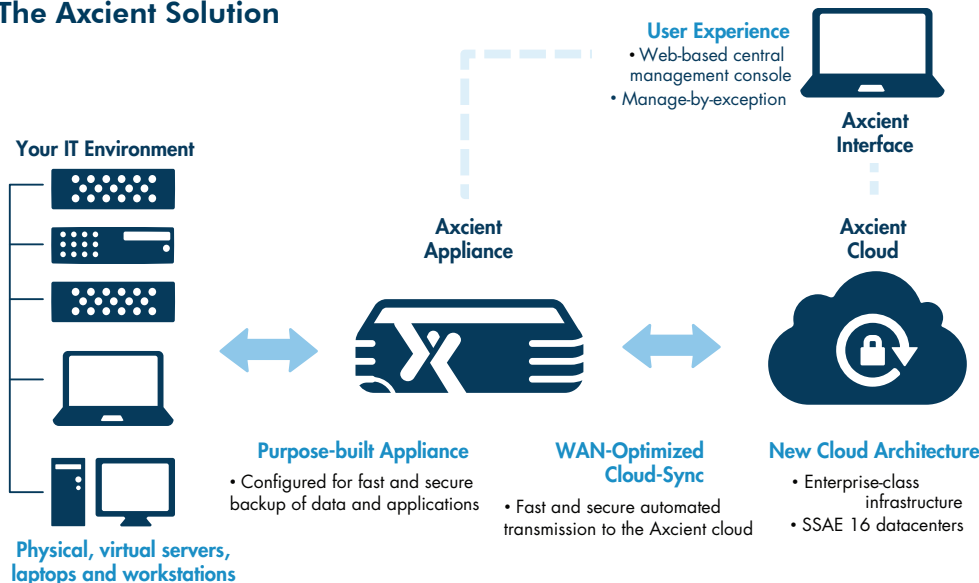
The Axcient Solution

User Experience
• Web-based central management console
• Manage-by-exception

Axcient Interface

Your IT Environment

Axcient Appliance

Axcient Cloud

Physical, virtual servers, laptops and workstations

Purpose-built Appliance
• Configured for fast and secure backup of data and applications

WAN-Optimized Cloud-Sync
• Fast and secure automated transmission to the Axcient cloud

New Cloud Architecture
• Enterprise-class infrastructure
• SSAE 16 datacenters